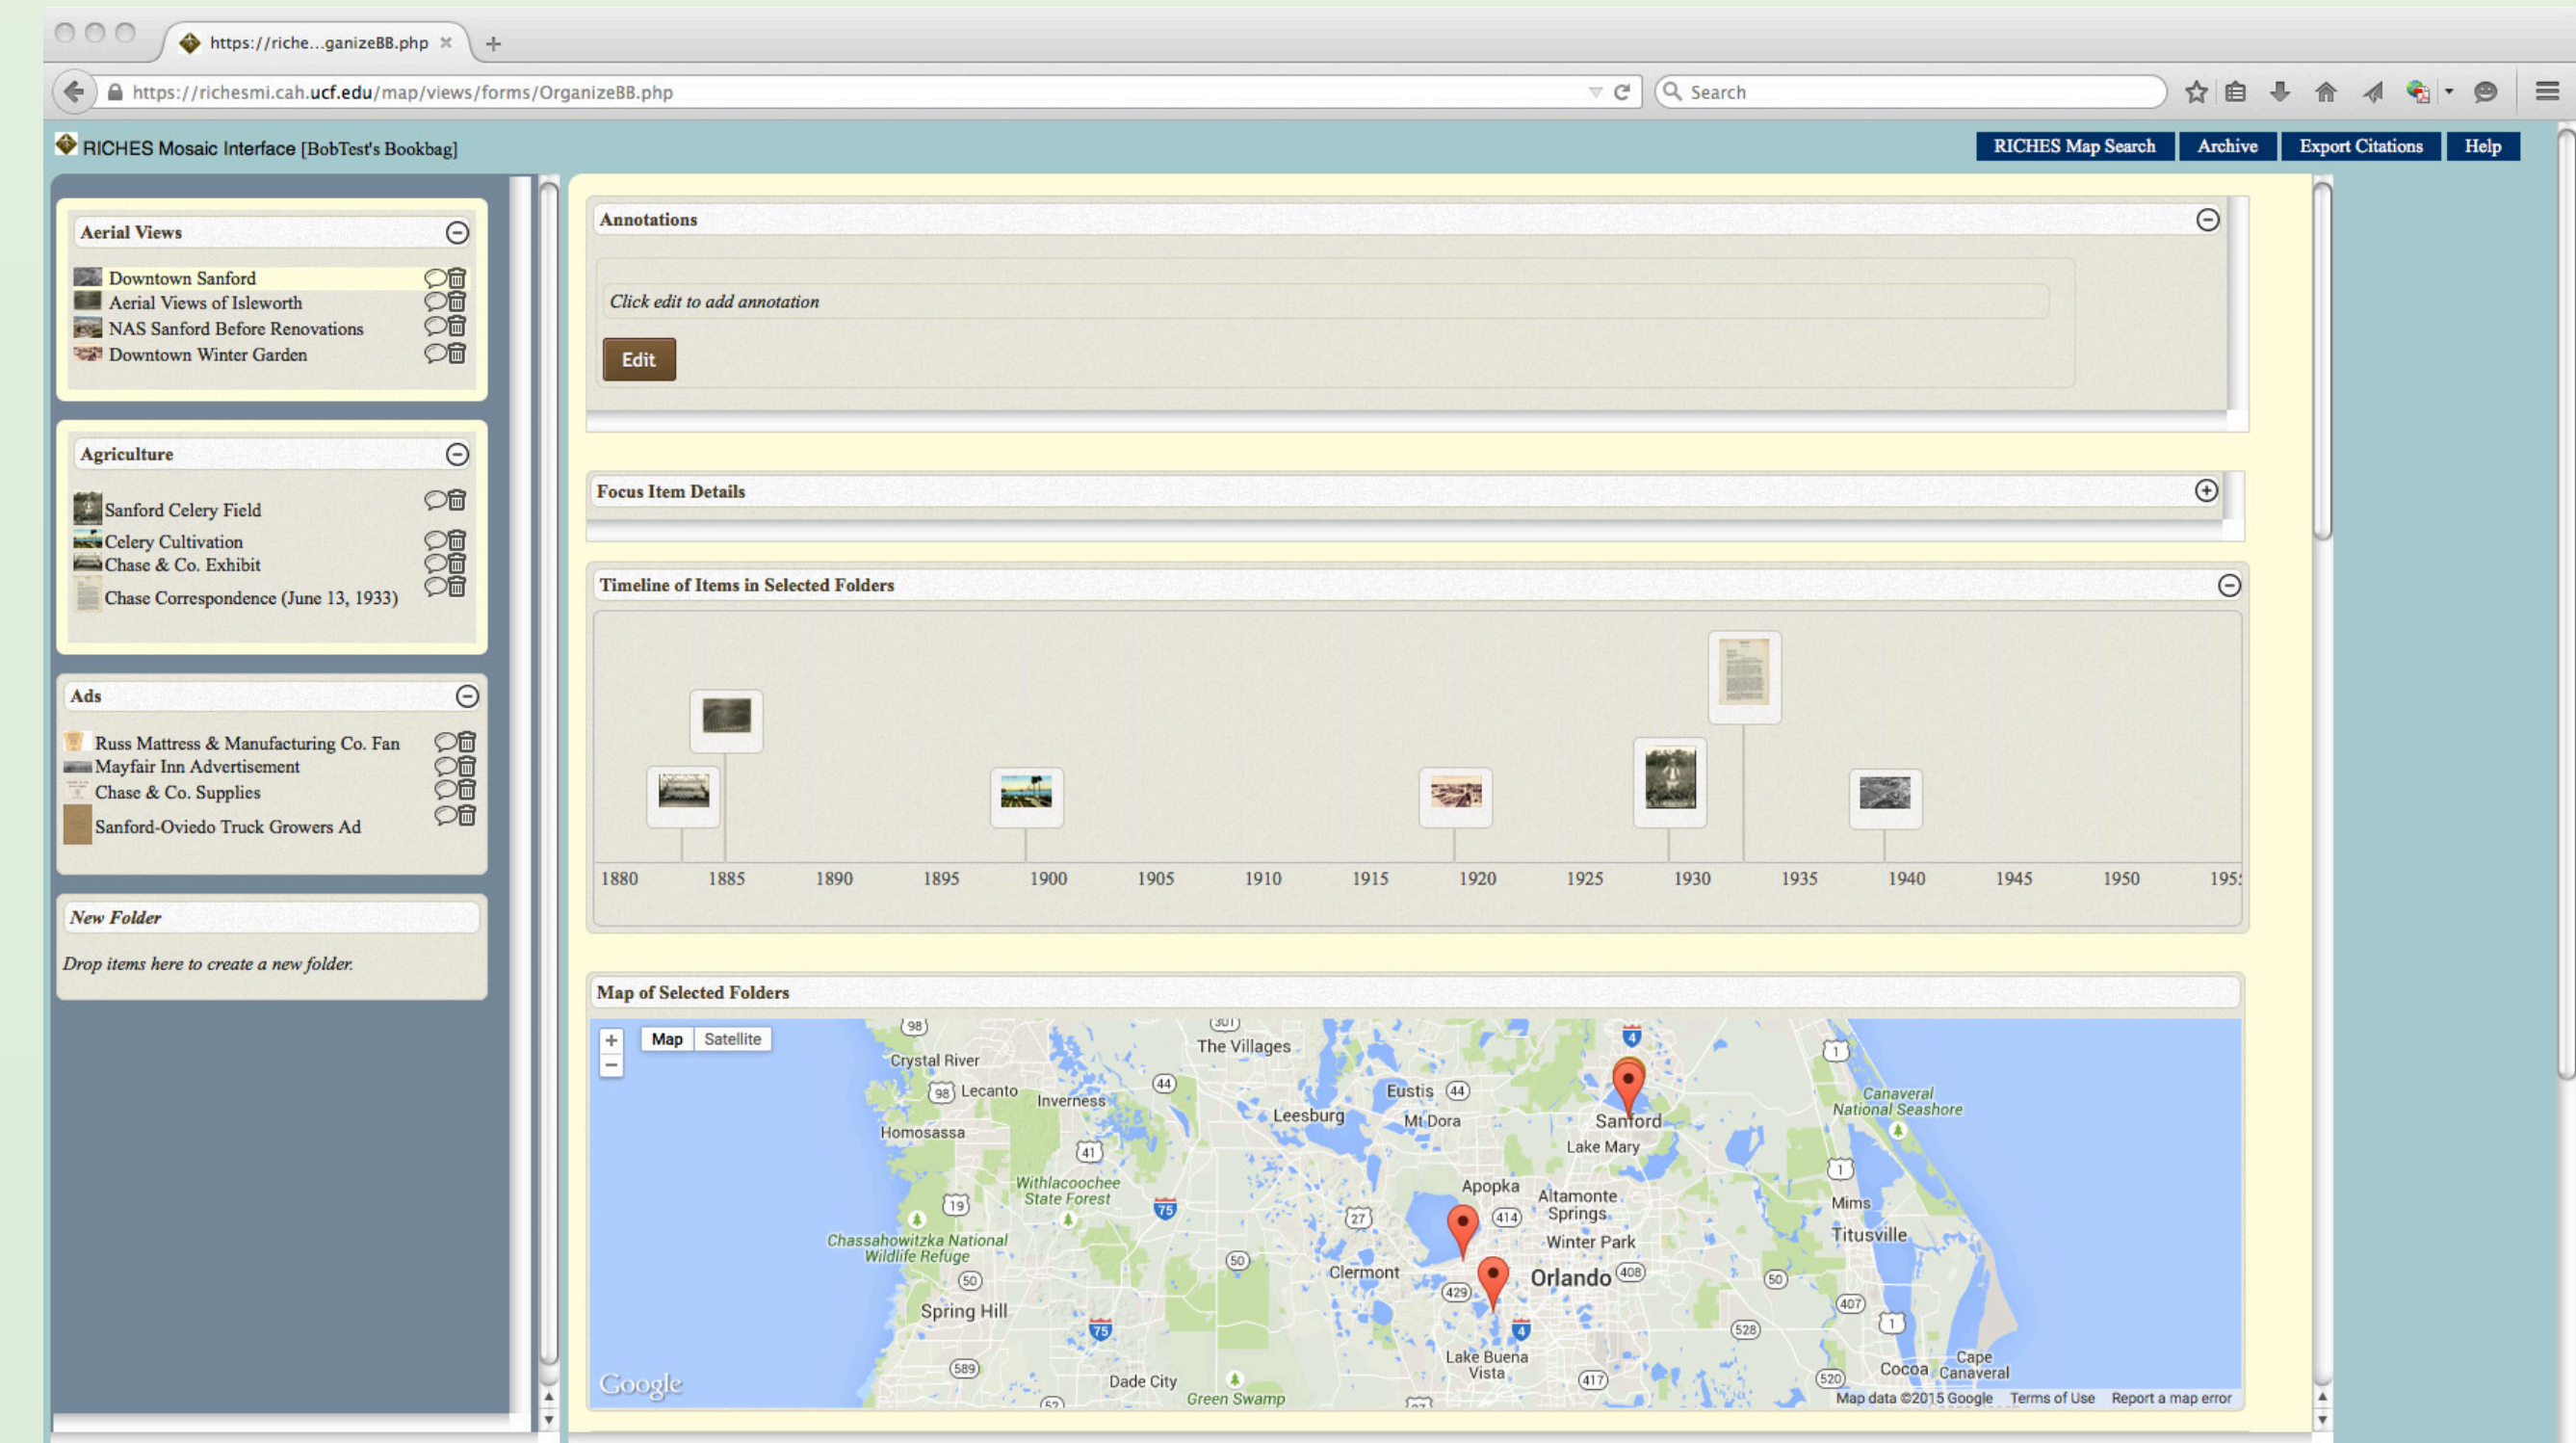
https://riche...ganizeBB.php ×

https://richesmi.cah.ucf.edu/map/views/forms/OrganizeBB.php

Search

RICHES Mosaic Interface [BobTest's Bookbag]

RICHES Map Search | Archive | Export Citations | Help

Aerial Views

Downtown Sanford
Aerial Views of Isleworth
NAS Sanford Before Renovations
Downtown Winter Garden

Agriculture

Sanford Celery Field
Celery Cultivation
Chase & Co. Exhibit
Chase Correspondence (June 13, 1933)

Ads

Russ Mattress & Manufacturing Co. Fan
Mayfair Inn Advertisement
Chase & Co. Supplies
Sanford-Oviedo Truck Growers Ad

New Folder

Drop items here to create a new folder.

Annotations

Click edit to add annotation

Edit

Focus Item Details

Timeline of Items in Selected Folders

1880 1885 1890 1895 1900 1905 1910 1915 1920 1925 1930 1935 1940 1945 1950 195

Map of Selected Folders

Map Satellite

Crystal River, The Villages, Lecanto, Inverness, Eustis, Leesburg, Mt Dora, Sanford, Lake Mary, Homosassa, Withlacoochee State Forest, Apopka, Altamonte Springs, Winter Park, Orlando, Chassahowitzka National Wildlife Refuge, Clermont, Spring Hill, Lake Buena Vista, Dade City, Green Swamp, Canaveral National Seashore, Mims, Titusville, Cocoa, Cape Canaveral

Google

Map data ©2015 Google Terms of Use Report a map error